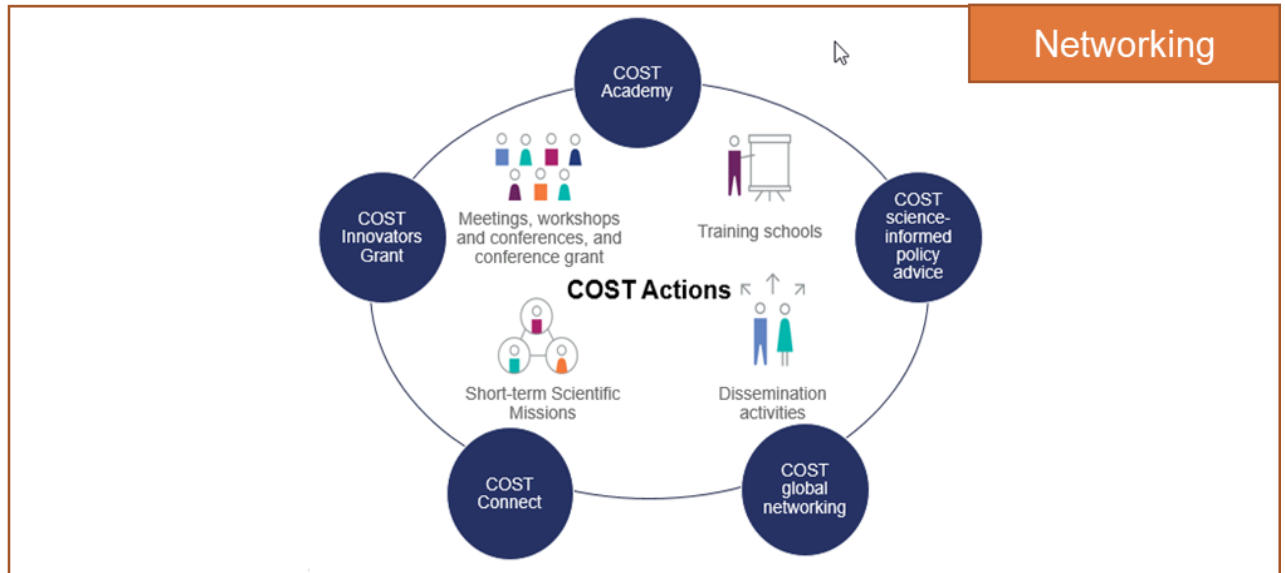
Networking

COST Academy

COST Innovators Grant

Meetings, workshops and conferences, and conference grant

Training schools

COST science-informed policy advice

COST Actions

Short-term Scientific Missions

Dissemination activities

COST Connect

COST global networking